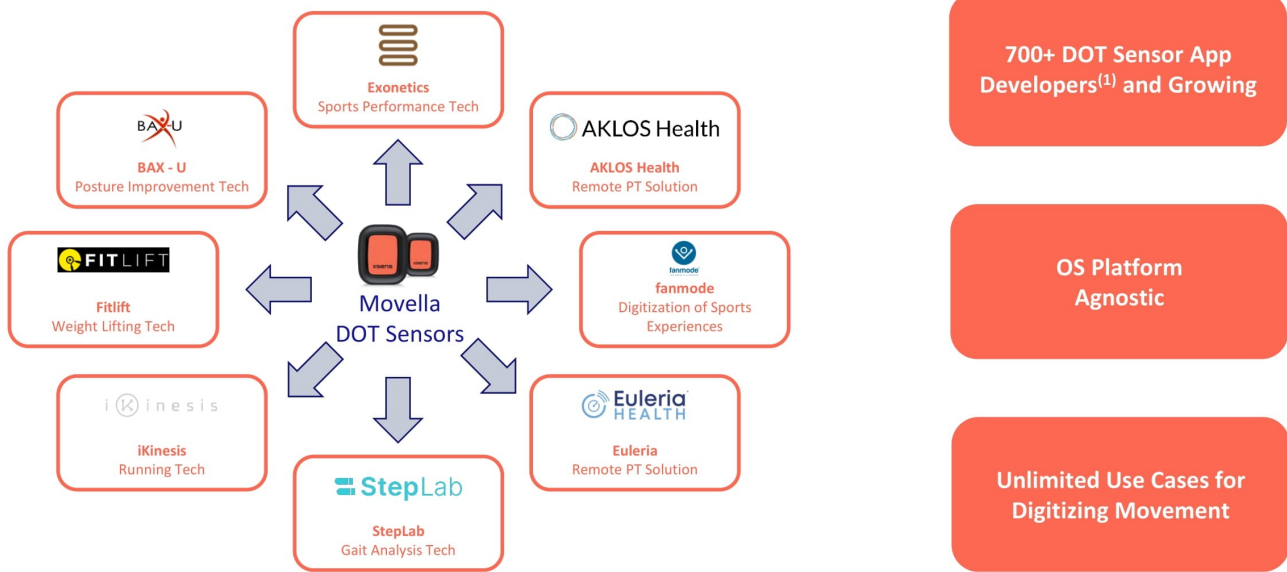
Exonetics
Sports Performance Tech

BAX-U

BAX - U
Posture Improvement Tech

AKLOS Health

AKLOS Health
Remote PT Solution

FITLIFT

Fitlift
Weight Lifting Tech

xsens xsens

Movella DOT Sensors

fanmode

fanmode
Digitization of Sports Experiences

iKinesis

iKinesis
Running Tech

Euleria HEALTH

Euleria
Remote PT Solution

StepLab

StepLab
Gait Analysis Tech

700+ DOT Sensor App Developers$^{(1)}$ and Growing

OS Platform Agnostic

Unlimited Use Cases for Digitizing Movement